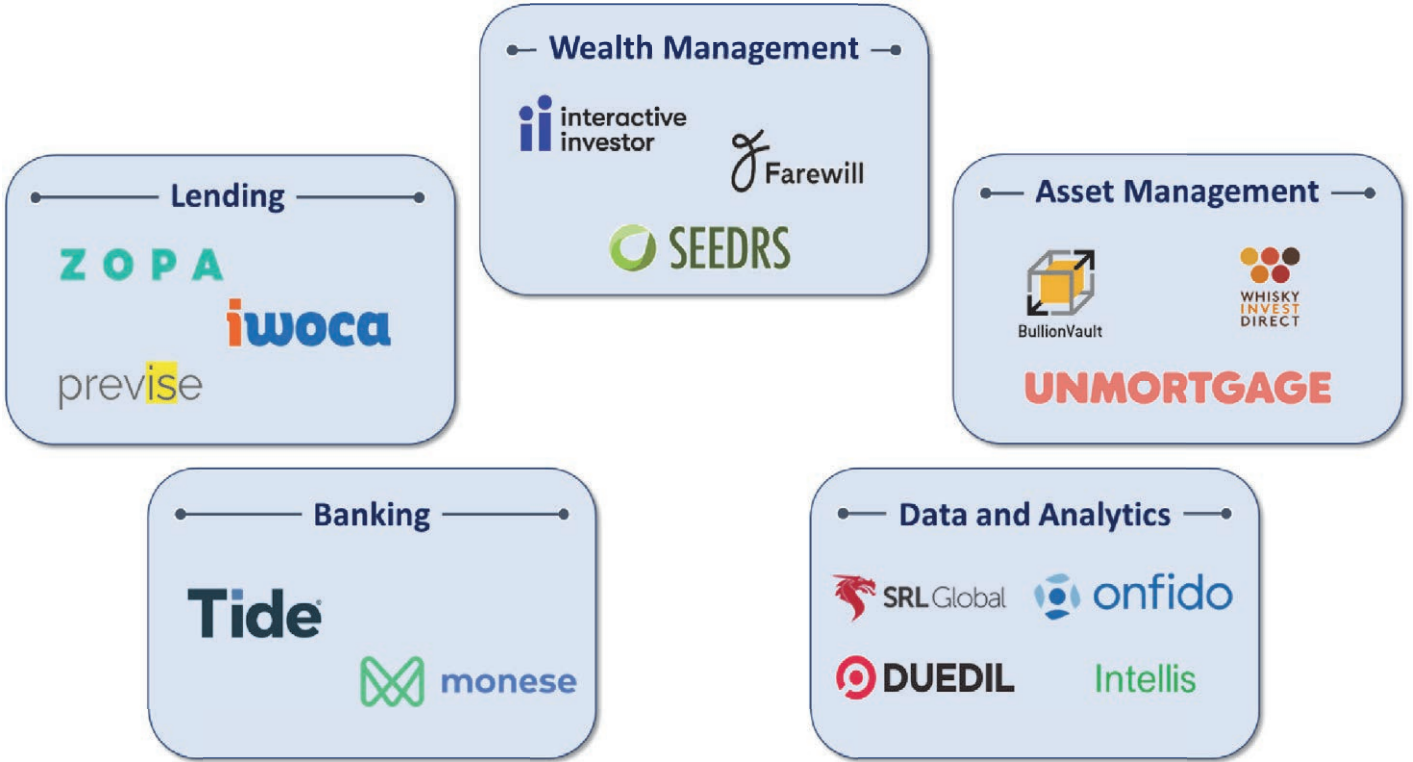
Wealth Management

interactive investor

Farewill

SEEDRS

Lending

ZOPA

iwoca

previse

Asset Management

BullionVault

WHISKY INVEST DIRECT

UNMORTGAGE

Banking

Tide

monese

Data and Analytics

SRL Global

onfido

DUEDIL

Intellis